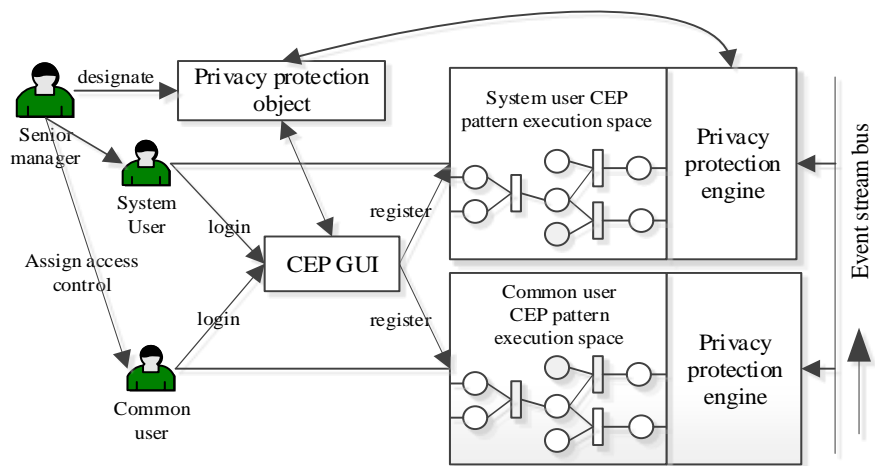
Senior manager

designate

Privacy protection object

System user CEP pattern execution space

Privacy protection engine

Event stream bus

System User

login

register

Assign access control

CEP GUI

login

register

Common user CEP pattern execution space

Privacy protection engine

Common user